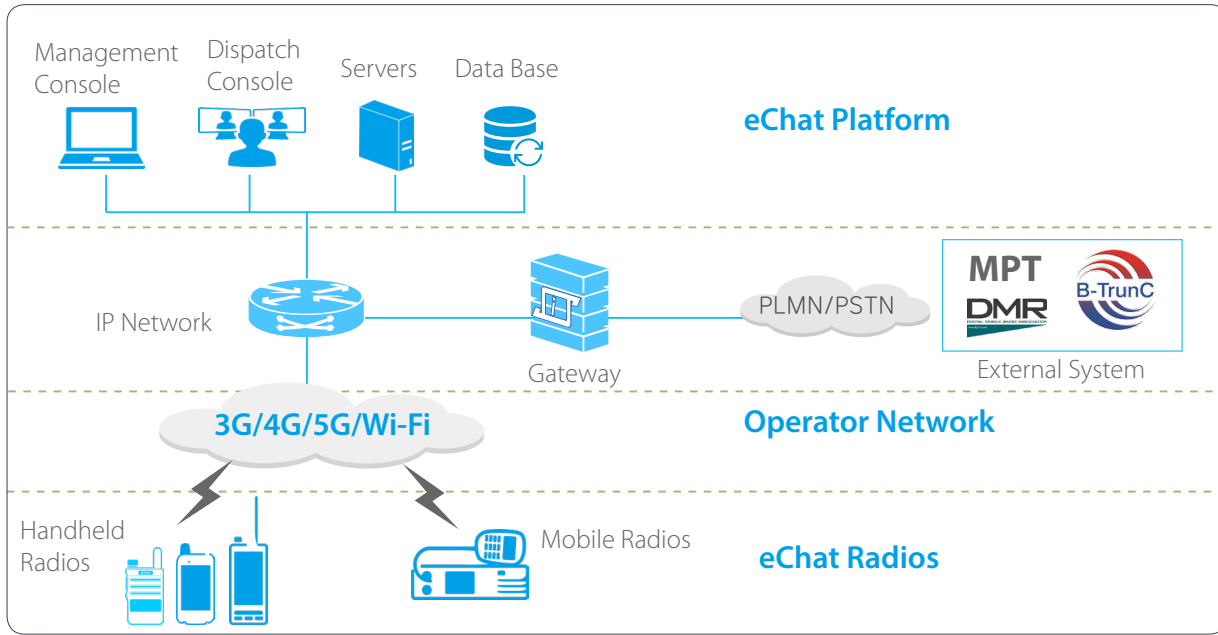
Management Console

Dispatch Console

Servers

Data Base

eChat Platform

IP Network

Gateway

PLMN/PSTN

MPT

DMR

DIGITAL MOBILE RADIO ASSOCIATION

B-TrunC

External System

3G/4G/5G/Wi-Fi

Operator Network

Handheld Radios

Mobile Radios

eChat Radios